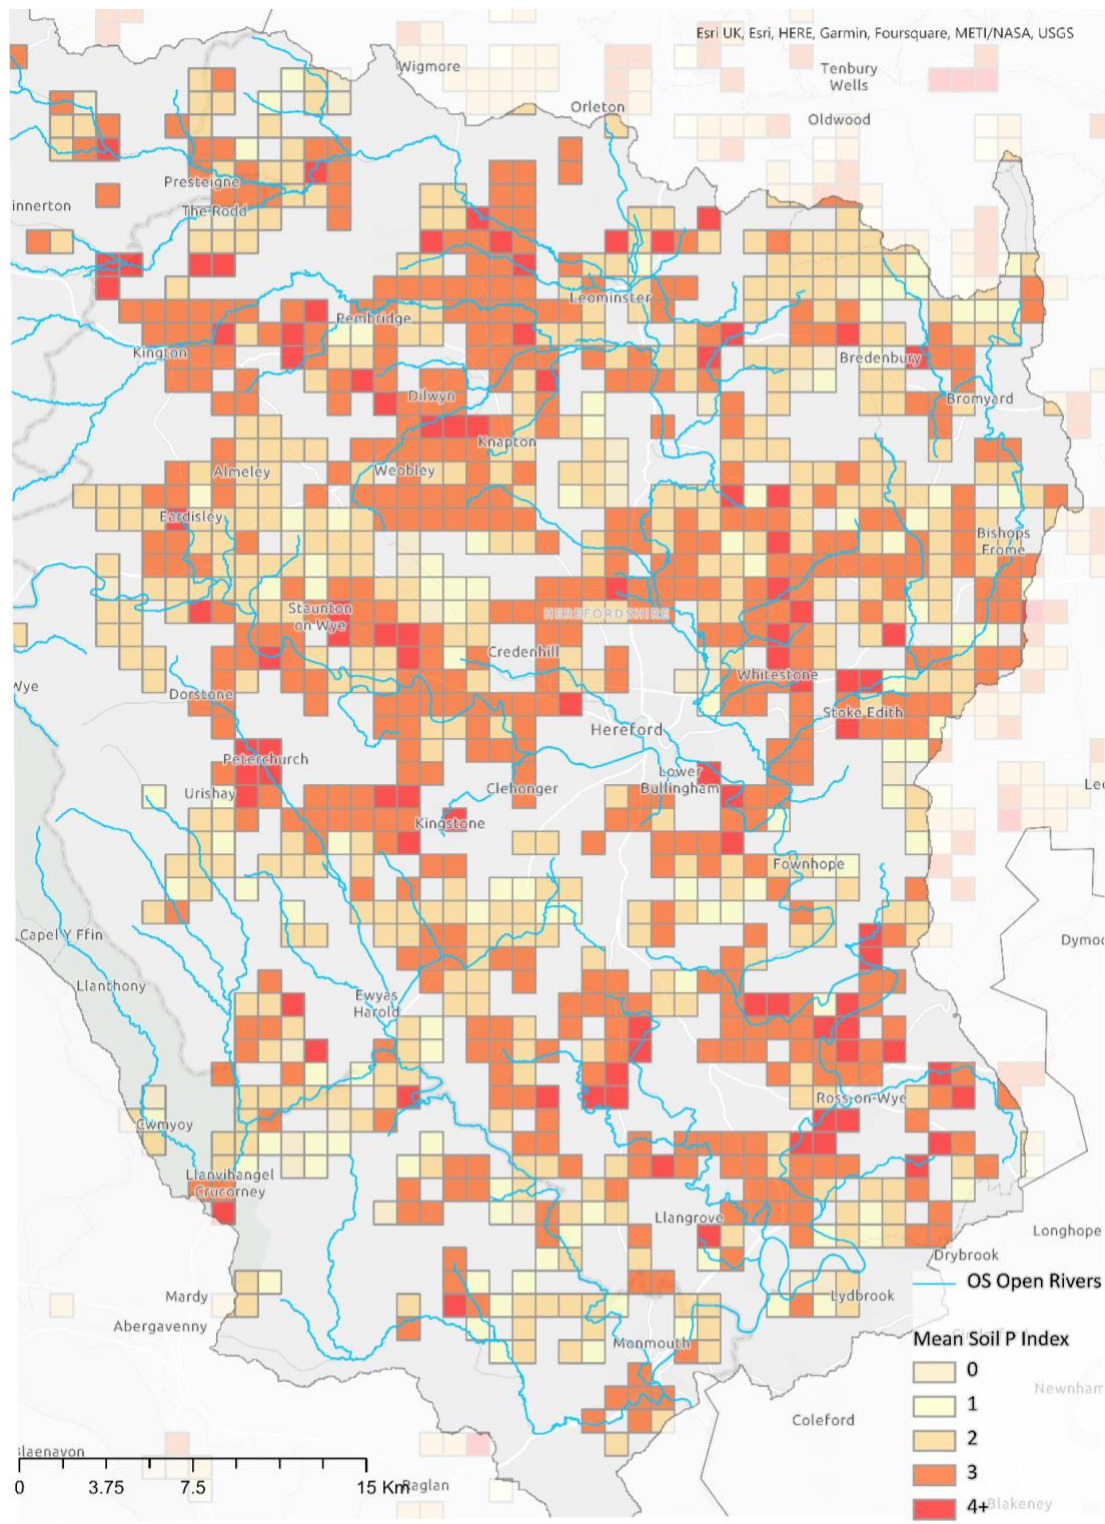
Esri UK, Esri, HERE, Garmin, Foursquare, METI/NASA, USGS

Wigmore
Tenbury Wells
Orleton
Oldwood
Presteigne
innerton
The Rodd
Leominster
Pembridge
Kington
Bredenbury
Dilwyn
Bromyard
Knapton
Almeley
Weobley
Eardisley
Bishops Frome
Staunton on Wye
HEREFORDSHIRE
Credenhill
Wye
Whitestone
Dorstone
Stoke Edith
Hereford
Peterchurch
Lower Bullingham
Urishay
Clehonger
Led
Kingstone
Fownhope
Capel Y Ffin
Dymoc
Llanthony
Ewyas Harold
Ross-on-Wye
Cwmyoy
Llanvihangel Crucorney
Llangrove
Longhope
Drybrook
OS Open Rivers
Mardy
Lydbrook
Abergavenny
Mean Soil P Index
Monmouth
0
Newnham
1
Coleford
2
3
4+
Blakeney
Blaenavon
0
3.75
7.5
15 Km
Raglan